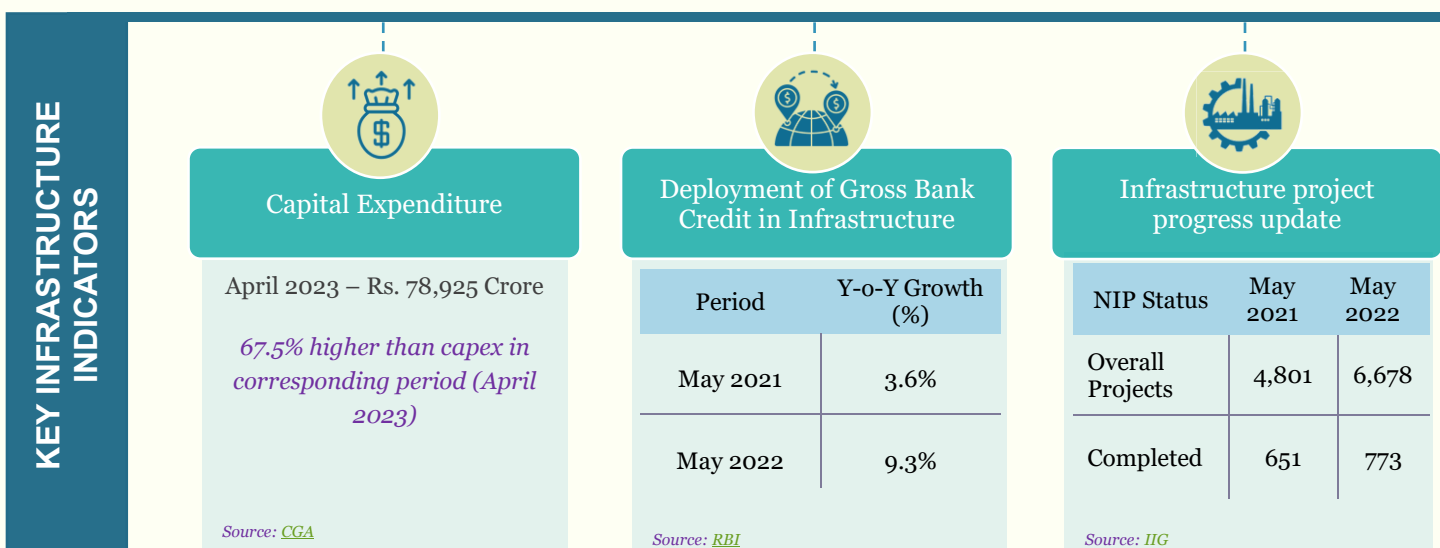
KEY INFRASTRUCTURE INDICATORS

Capital Expenditure

April 2023 – Rs. 78,925 Crore

67.5% higher than capex in corresponding period (April 2023)

Source: CGA

Deployment of Gross Bank Credit in Infrastructure

| Period | Y-o-Y Growth (%) |
|---|---|
| May 2021 | 3.6% |
| May 2022 | 9.3% |

Source: RBI

Infrastructure project progress update

| NIP Status | May 2021 | May 2022 |
|---|---|---|
| Overall Projects | 4,801 | 6,678 |
| Completed | 651 | 773 |

Source: IIG